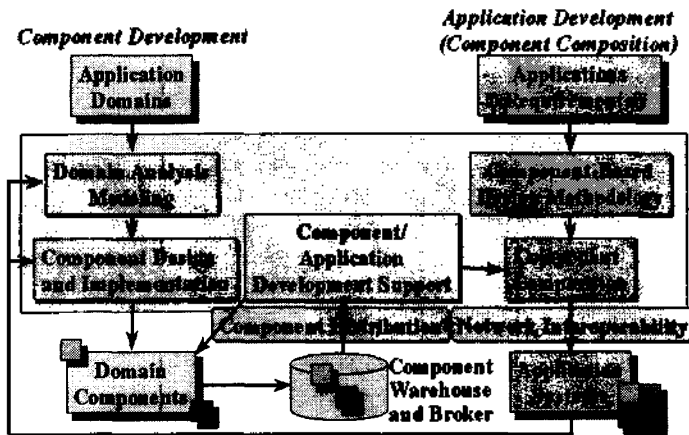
Component Development

Application Development (Component Composition)

Application Domains

Applications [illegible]

Domain Analysis Modeling

Component-Based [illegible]

Component Design and Implementation

Component/ Application Development Support

Component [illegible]

Component Distribution

Network, Interoperability

Domain Components

Component Warehouse and Broker

Application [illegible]